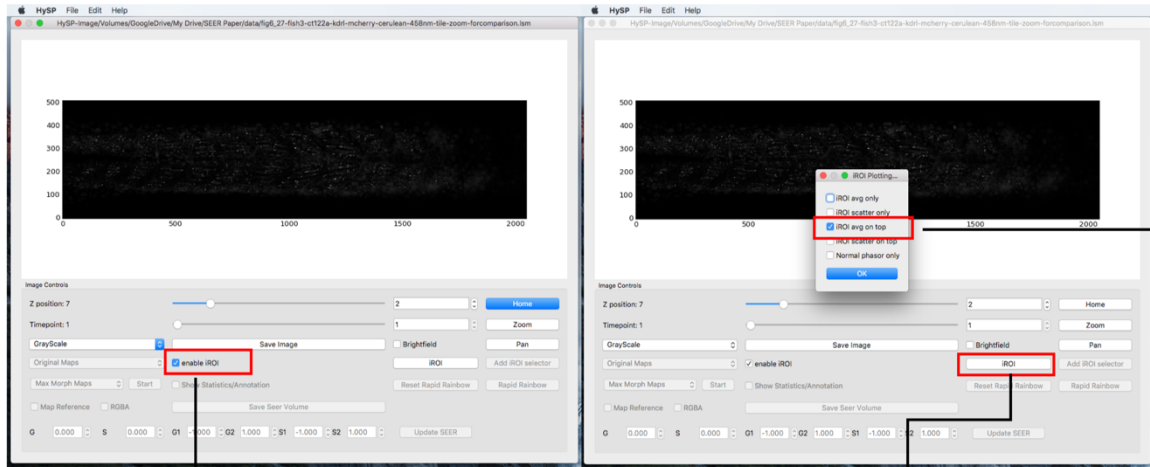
HySP File Edit Help

HySP-Image/Volumes/GoogleDrive/My Drive/SEER Paper/data/fig6_27-fish3-ct122a-kdrl-mcherry-cerulean-458nm-tile-zoom-forcomparison.lsm

500
400
300
200
100
0
0 500 1000 1500 2000

Image Controls

Z position: 7
2
Home
Timepoint: 1
1
Zoom
GrayScale
Save Image
Brightfield
Pan
Original Maps
enable iROI
iROI
Add iROI selector
Max Morph Maps
Start
Show Statistics/Annotation
Reset Rapid Rainbow
Rapid Rainbow
Map Reference
RGBA
Save Seer Volume
G 0.000 S 0.000 G1 -1.000 G2 1.000 S1 -1.000 S2 1.000
Update SEER

HySP File Edit Help

HySP-Image/Volumes/GoogleDrive/My Drive/SEER Paper/data/fig6_27-fish3-ct122a-kdrl-mcherry-cerulean-458nm-tile-zoom-forcomparison.lsm

500
400
300
200
100
0
0 500 1500 2000

iROI Plotting...
iROI avg only
iROI scatter only
iROI avg on top
iROI scatter on top
Normal phasor only
OK

Image Controls

Z position: 7
2
Home
Timepoint: 1
1
Zoom
GrayScale
Save Image
Brightfield
Pan
Original Maps
enable iROI
iROI
Add iROI selector
Max Morph Maps
Start
Show Statistics/Annotation
Reset Rapid Rainbow
Rapid Rainbow
Map Reference
RGBA
Save Seer Volume
G 0.000 S 0.000 G1 -1.000 G2 1.000 S1 -1.000 S2 1.000
Update SEER